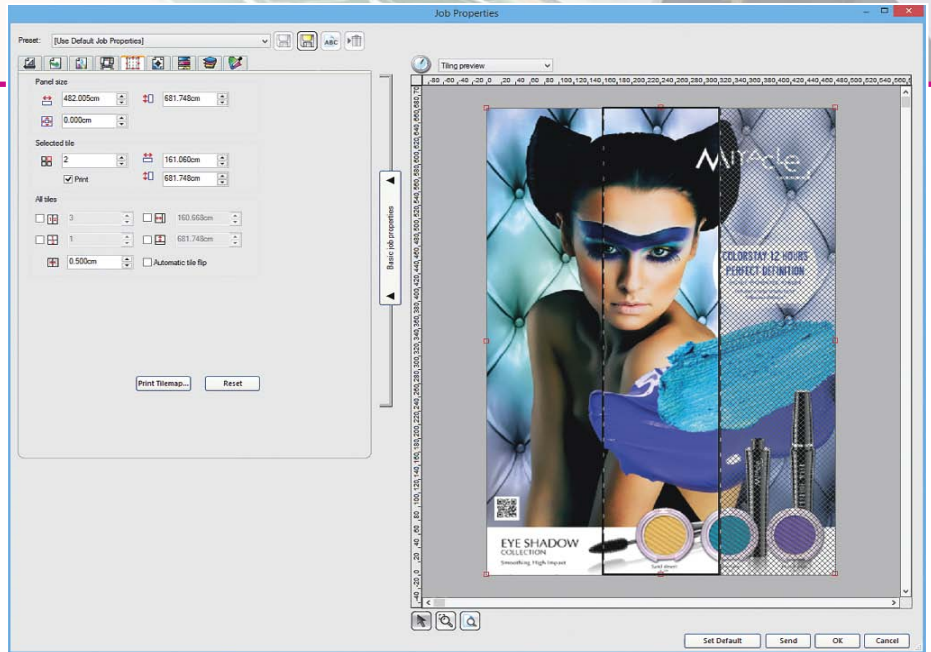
Job Properties

Preset: [Use Default Job Properties]

Panel size
482.005cm
681.748cm
0.000cm

Selected tile
2
161.060cm
Print
681.748cm

All tiles
3
160.668cm
1
681.748cm
0.500cm
Automatic tile flip

Print Tilemap...
Reset

Basic job properties

Tiling preview

-60 -40 -20 0 20 40 60 80 100 120 140 160 180 200 220 240 260 280 300 320 340 360 380 400 420 440 460 480 500 520 540 560

MIRACLE

COLORSTAY 12 HOURS
PERFECT DEFINITION

EYE SHADOW
COLLECTION
Smoothing High Impact

Set Default
Send
OK
Cancel